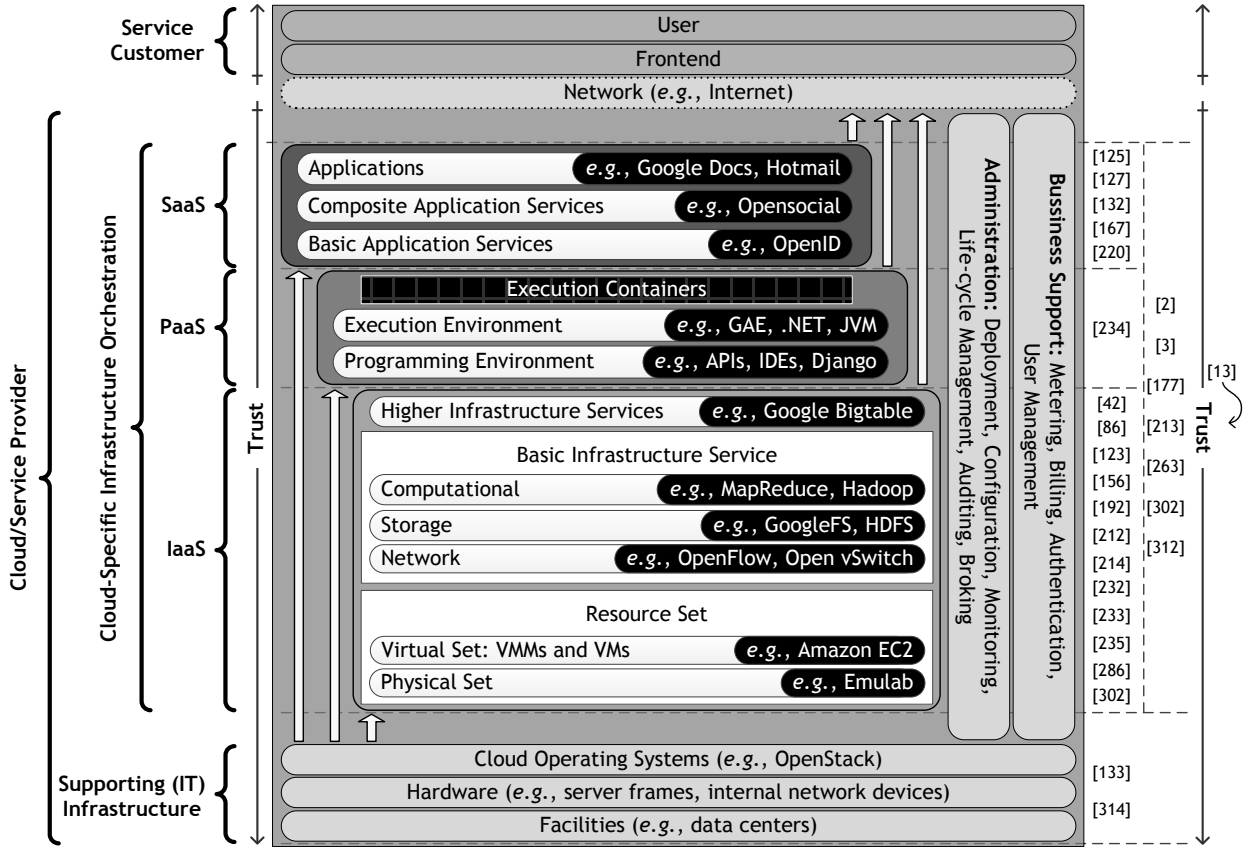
Service Customer

User

Frontend

Network (*e.g.*, Internet)

Cloud/Service Provider

Cloud-Specific Infrastructure Orchestration

SaaS

PaaS

IaaS

Trust

Applications *e.g.*, Google Docs, Hotmail

Composite Application Services *e.g.*, Opensocial

Basic Application Services *e.g.*, OpenID

Execution Containers

Execution Environment *e.g.*, GAE, .NET, JVM

Programming Environment *e.g.*, APIs, IDEs, Django

Higher Infrastructure Services *e.g.*, Google Bigtable

Basic Infrastructure Service

Computational *e.g.*, MapReduce, Hadoop

Storage *e.g.*, GoogleFS, HDFS

Network *e.g.*, OpenFlow, Open vSwitch

Resource Set

Virtual Set: VMMs and VMs *e.g.*, Amazon EC2

Physical Set *e.g.*, Emulab

Administration: Deployment, Configuration, Monitoring, Life-cycle Management, Auditing, Broking

Bussiness Support: Metering, Billing, Authentication, User Management

Supporting (IT) Infrastructure

Cloud Operating Systems (*e.g.*, OpenStack)

Hardware (*e.g.*, server frames, internal network devices)

Facilities (*e.g.*, data centers)

[125]
[127]
[132]
[167]
[220]

[234]

[2]

[3]

[177]

[13]

[42]
[86]
[123]
[156]
[192]
[212]
[214]
[232]
[233]
[235]
[286]
[302]

[213]
[263]
[302]
[312]

[133]
[314]

Trust